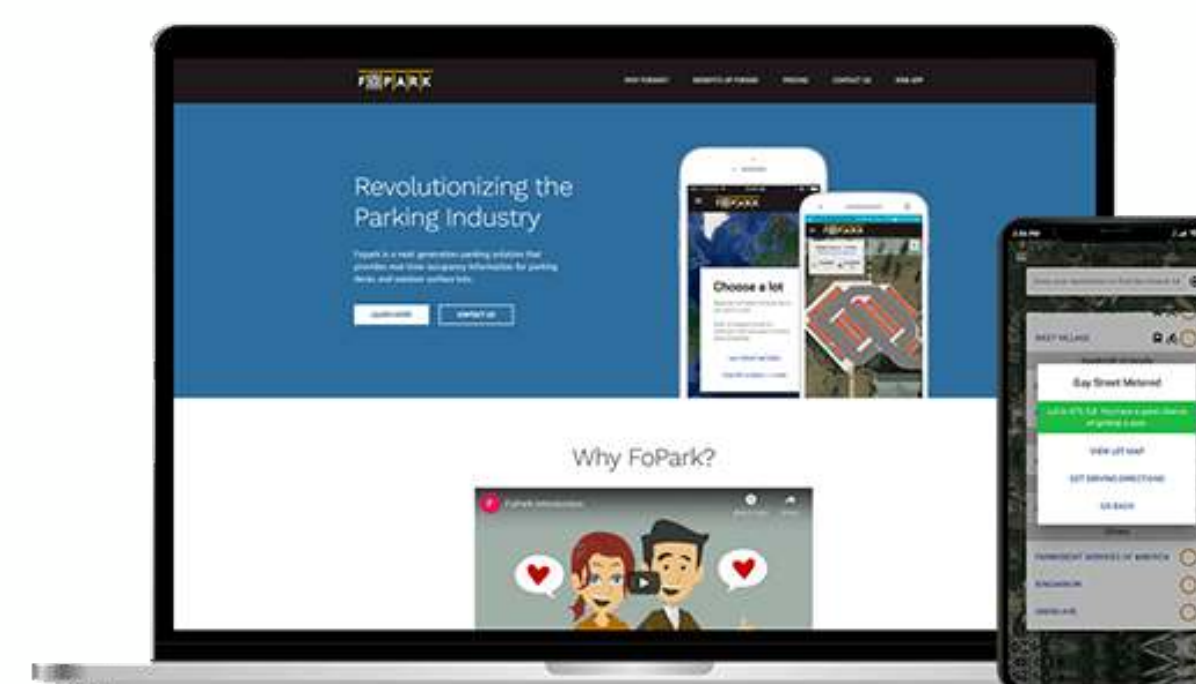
FOPARK

WHY FOPARK? BENEFITS OF FOPARK PRICING CONTACT US FIND APP

Revolutionizing the Parking Industry

FoPark is a next generation parking solution that provides real-time occupancy information for parking decks and outdoor surface lots.

LEARN MORE CONTACT US

FOPARK

Choose a lot

FOPARK

Why FoPark?

FoPark Introduction

WEST VILLAGE

Gay Street Metered

VIEW LOT MAP

GET DRIVING DIRECTIONS

GO BACK

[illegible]